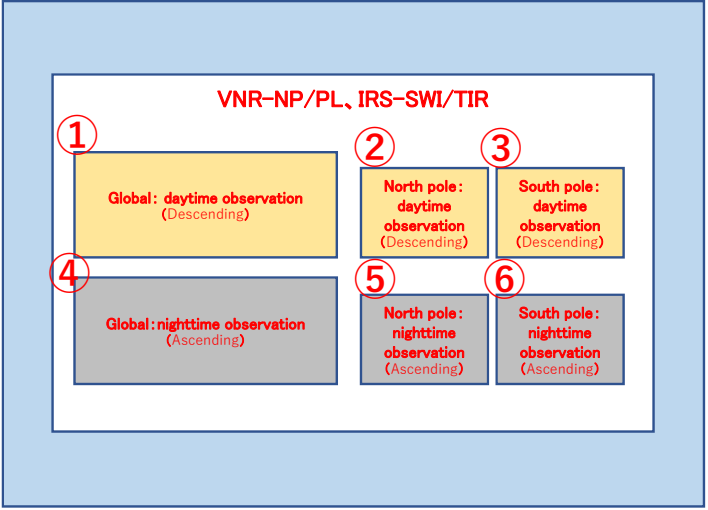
VNR-NP/PL、IRS-SWI/TIR

①
Global: daytime observation
(Descending)

②
North pole: daytime observation
(Descending)

③
South pole: daytime observation
(Descending)

④
Global: nighttime observation
(Ascending)

⑤
North pole: nighttime observation
(Ascending)

⑥
South pole: nighttime observation
(Ascending)